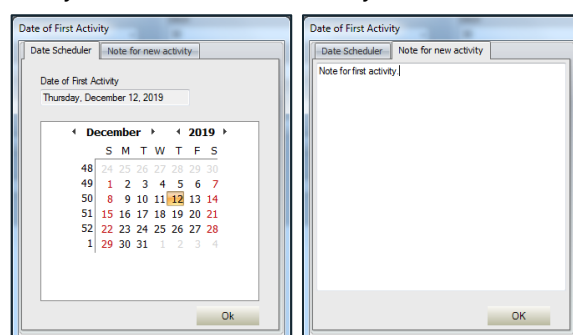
Date of First Activity

Date Scheduler | Note for new activity

Date of First Activity

Thursday, December 12, 2019

◂ December ▸ ◂ 2019 ▸

| | S | M | T | W | T | F | S |
|---|---|---|---|---|---|---|---|
| 48 | 24 | 25 | 26 | 27 | 28 | 29 | 30 |
| 49 | 1 | 2 | 3 | 4 | 5 | 6 | 7 |
| 50 | 8 | 9 | 10 | 11 | 12 | 13 | 14 |
| 51 | 15 | 16 | 17 | 18 | 19 | 20 | 21 |
| 52 | 22 | 23 | 24 | 25 | 26 | 27 | 28 |
| 1 | 29 | 30 | 31 | 1 | 2 | 3 | 4 |

Ok

Date of First Activity

Date Scheduler | Note for new activity

Note for first activity

OK